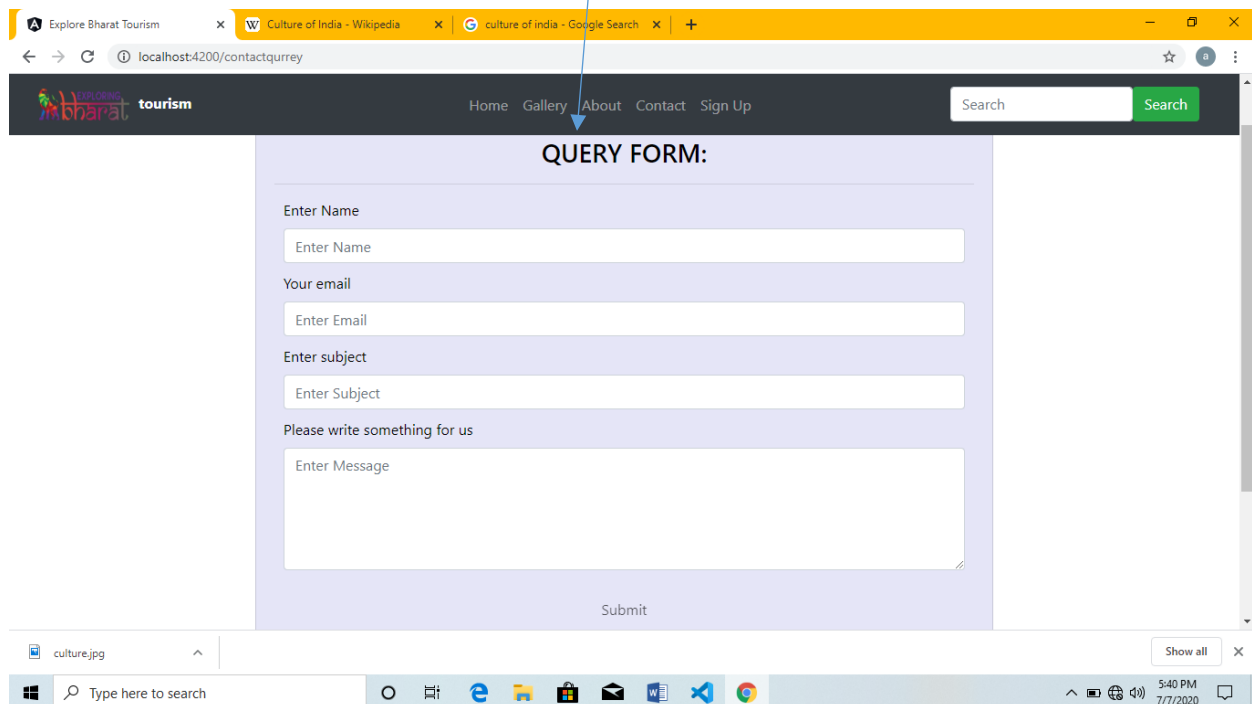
Explore Bharat Tourism
Culture of India - Wikipedia
culture of india - Google Search
localhost:4200/contactqurrey

EXPLORING bharat tourism
Home Gallery About Contact Sign Up
Search
Search

QUERY FORM:

Enter Name
Enter Name
Your email
Enter Email
Enter subject
Enter Subject
Please write something for us
Enter Message

Submit

culture.jpg
Show all

Type here to search
5:40 PM
7/7/2020